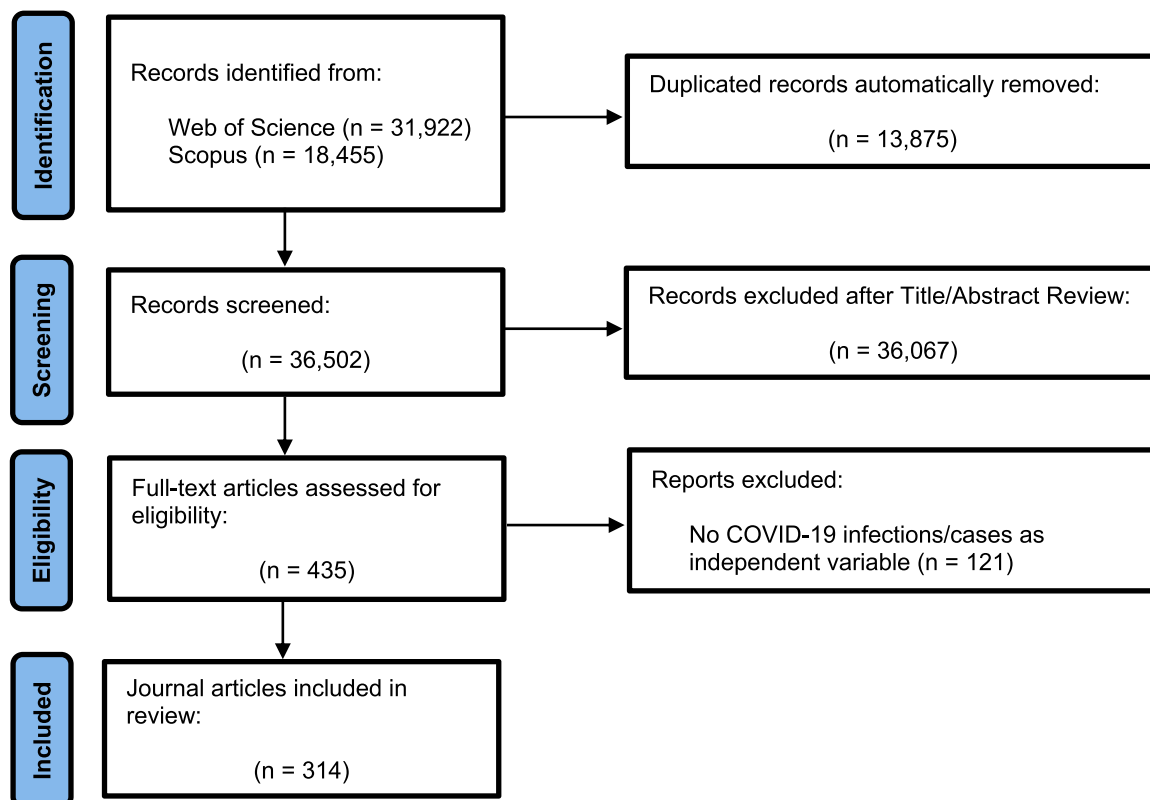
Identification

Records identified from:

Web of Science (n = 31,922)
Scopus (n = 18,455)

Duplicated records automatically removed:

(n = 13,875)

Screening

Records screened:

(n = 36,502)

Records excluded after Title/Abstract Review:

(n = 36,067)

Eligibility

Full-text articles assessed for eligibility:

(n = 435)

Reports excluded:

No COVID-19 infections/cases as independent variable (n = 121)

Included

Journal articles included in review:

(n = 314)